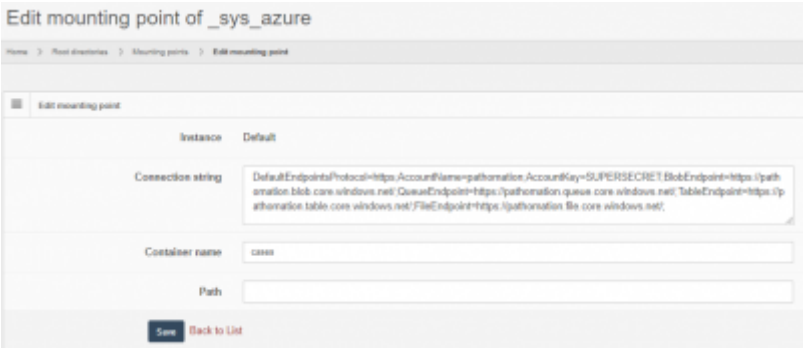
Edit mounting point of _sys_azure

Home > Root directories > Mounting points > Edit mounting point

Edit mounting point

Instance Default

Connection string DefaultEndpointsProtocol=https;AccountName=pathomation;AccountKey=SUPERSECRET;BlobEndpoint=https://pathomation.blob.core.windows.net/;QueueEndpoint=https://pathomation.queue.core.windows.net/;TableEndpoint=https://pathomation.table.core.windows.net/;FileEndpoint=https://pathomation.file.core.windows.net/;

Container name cases

Path

Save Back to List